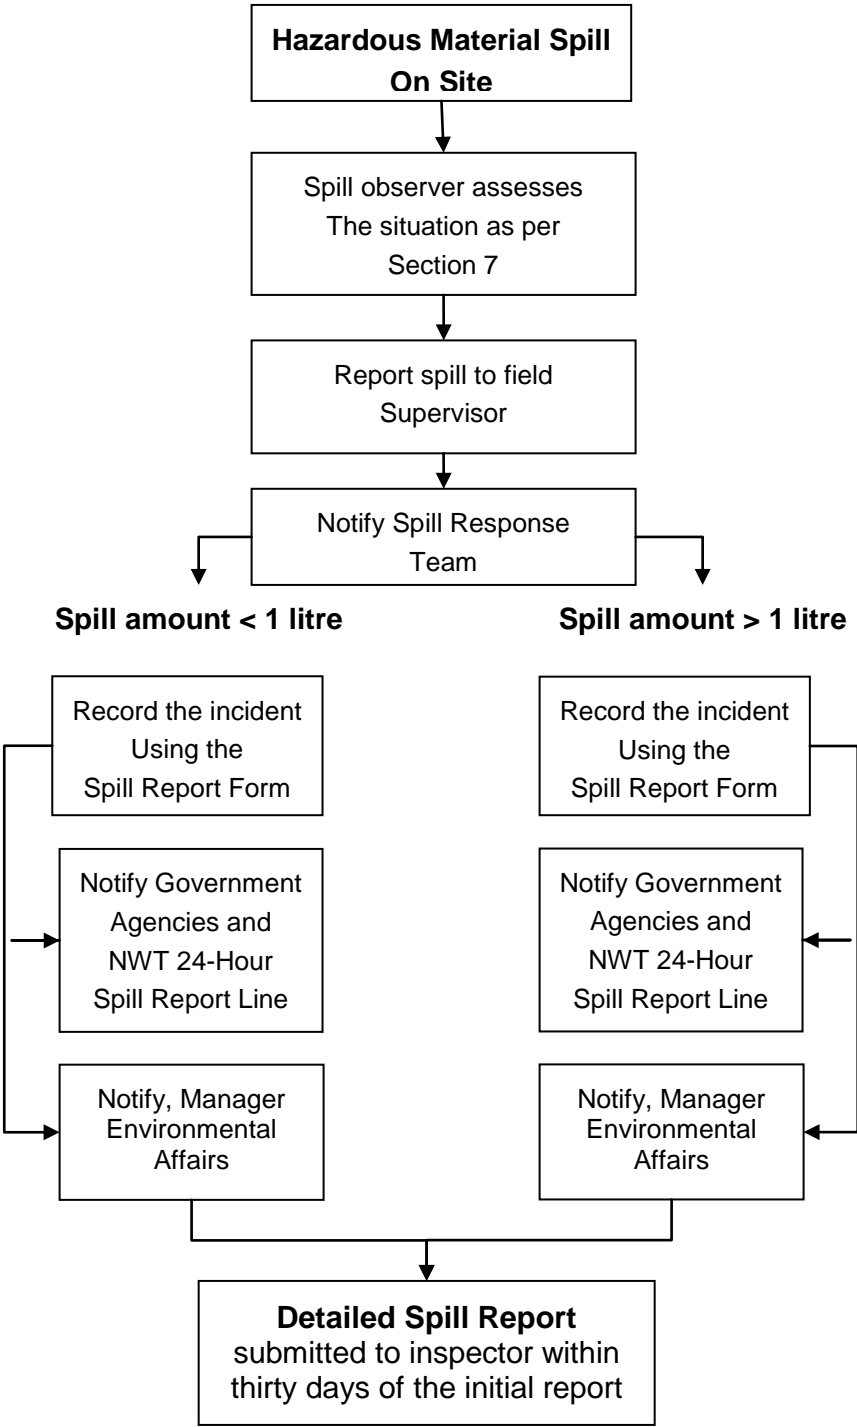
Hazardous Material Spill On Site

Spill observer assesses The situation as per Section 7

Report spill to field Supervisor

Notify Spill Response Team

Spill amount < 1 litre

Spill amount > 1 litre

Record the incident Using the Spill Report Form

Notify Government Agencies and NWT 24-Hour Spill Report Line

Notify, Manager Environmental Affairs

Record the incident Using the Spill Report Form

Notify Government Agencies and NWT 24-Hour Spill Report Line

Notify, Manager Environmental Affairs

Detailed Spill Report submitted to inspector within thirty days of the initial report